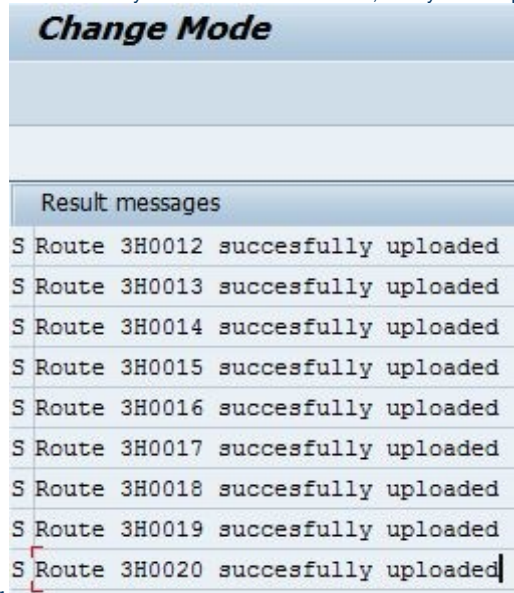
Change Mode

| | Result messages |
|---|---|
| S | Route 3H0012 succesfully uploaded |
| S | Route 3H0013 succesfully uploaded |
| S | Route 3H0014 succesfully uploaded |
| S | Route 3H0015 succesfully uploaded |
| S | Route 3H0016 succesfully uploaded |
| S | Route 3H0017 succesfully uploaded |
| S | Route 3H0018 succesfully uploaded |
| S | Route 3H0019 succesfully uploaded |
| S | Route 3H0020 succesfully uploaded |